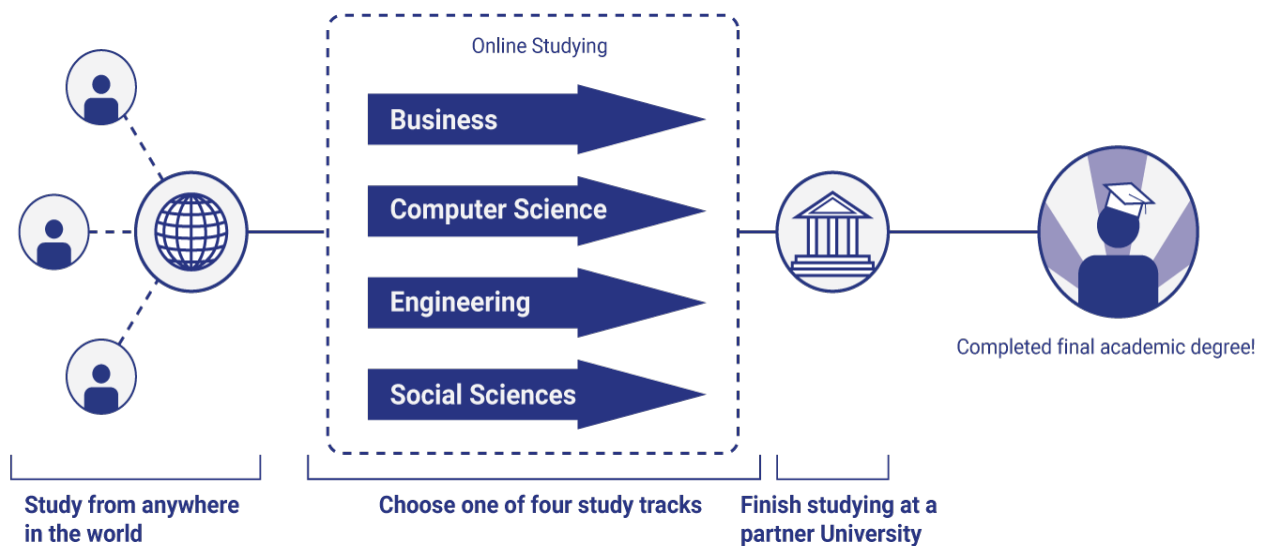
Online Studying

Business

Computer Science

Engineering

Social Sciences

Completed final academic degree!

Study from anywhere in the world

Choose one of four study tracks

Finish studying at a partner University